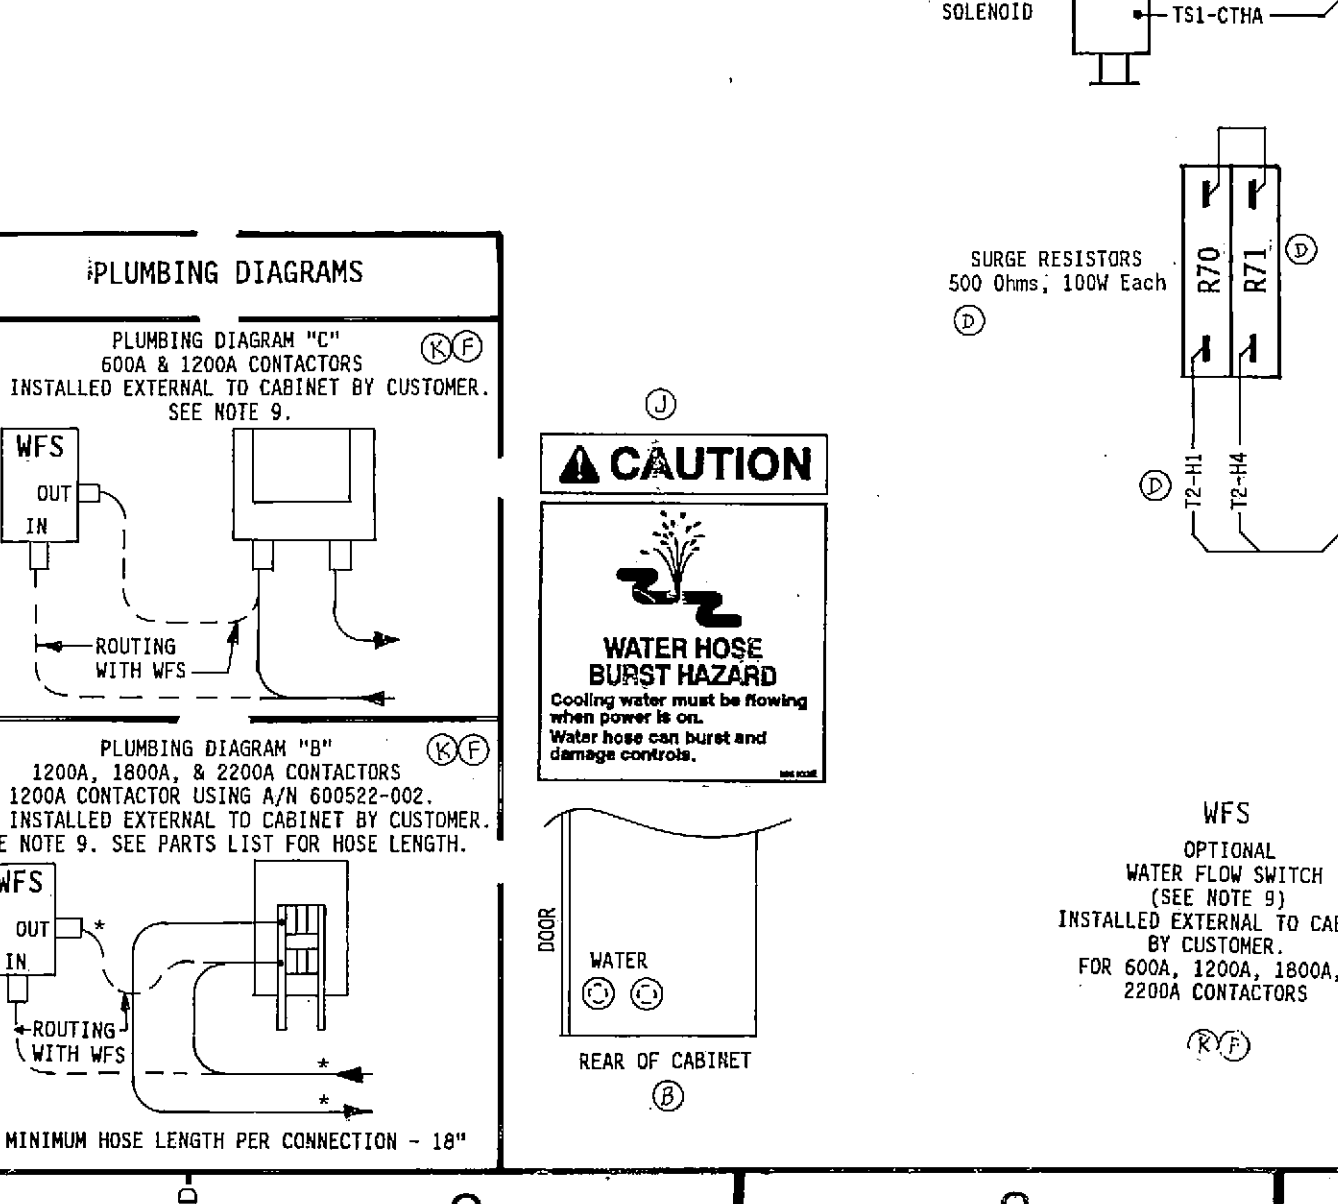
SOLENOID

TS1-CTHA

PLUMBING DIAGRAMS

PLUMBING DIAGRAM "C"
600A & 1200A CONTACTORS
INSTALLED EXTERNAL TO CABINET BY CUSTOMER.
SEE NOTE 9.

Ⓚ Ⓕ

WFS
OUT
IN

ROUTING
WITH WFS

PLUMBING DIAGRAM "B"
1200A, 1800A, & 2200A CONTACTORS
1200A CONTACTOR USING A/N 600522-002.
INSTALLED EXTERNAL TO CABINET BY CUSTOMER.
E NOTE 9. SEE PARTS LIST FOR HOSE LENGTH.

Ⓚ Ⓕ

WFS
OUT
IN
*
ROUTING
WITH WFS
*
*

MINIMUM HOSE LENGTH PER CONNECTION - 18"

Ⓙ

CAUTION

WATER HOSE
BURST HAZARD
Cooling water must be flowing when power is on.
Water hose can burst and damage controls.

DOOR

WATER

REAR OF CABINET

Ⓑ

SURGE RESISTORS
500 Ohms, 100W Each

Ⓓ

R70
R71

Ⓓ

Ⓓ

T2-H1
T2-H4

WFS

OPTIONAL
WATER FLOW SWITCH
(SEE NOTE 9)
INSTALLED EXTERNAL TO CAB
BY CUSTOMER.
FOR 600A, 1200A, 1800A,
2200A CONTACTORS

Ⓚ Ⓕ